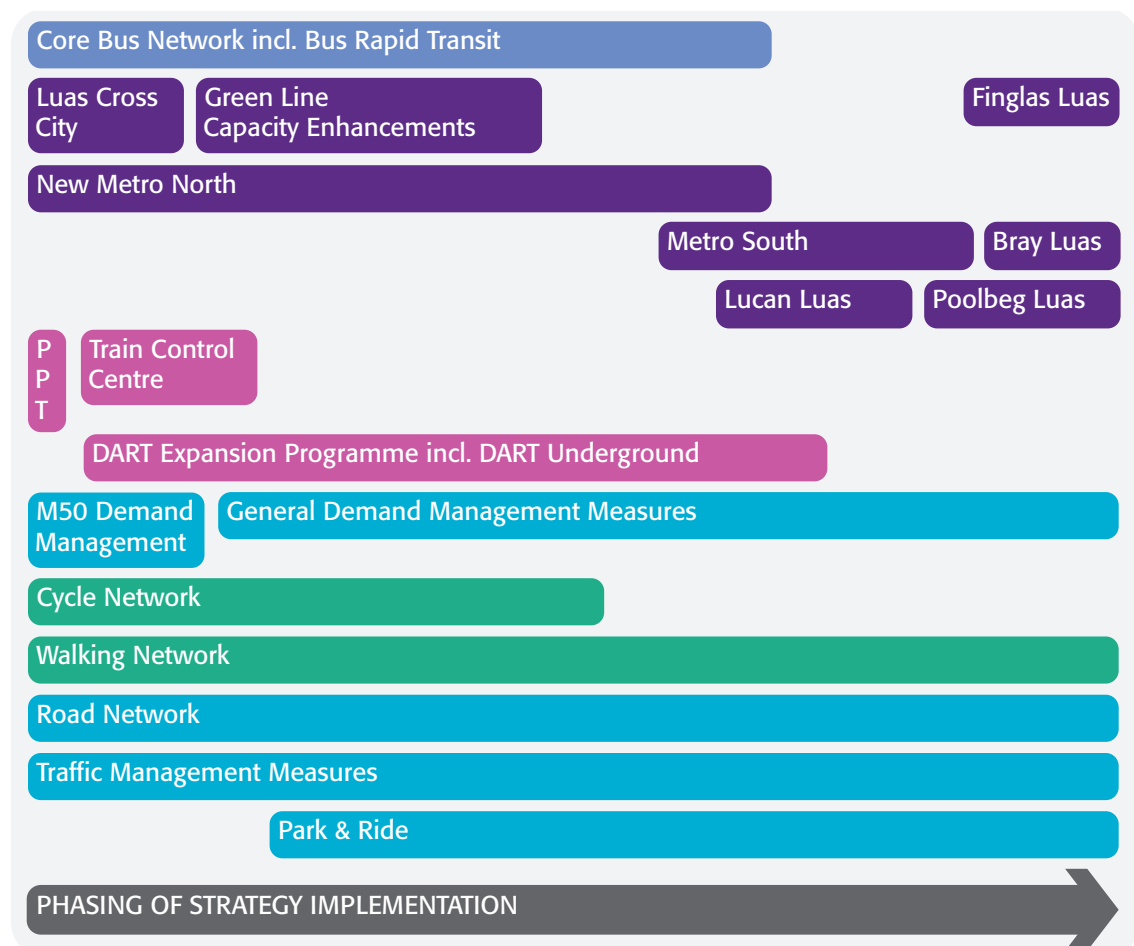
Core Bus Network incl. Bus Rapid Transit

Luas Cross City

Green Line Capacity Enhancements

Finglas Luas

New Metro North

Metro South

Bray Luas

Lucan Luas

Poolbeg Luas

PPT

Train Control Centre

DART Expansion Programme incl. DART Underground

M50 Demand Management

General Demand Management Measures

Cycle Network

Walking Network

Road Network

Traffic Management Measures

Park & Ride

PHASING OF STRATEGY IMPLEMENTATION